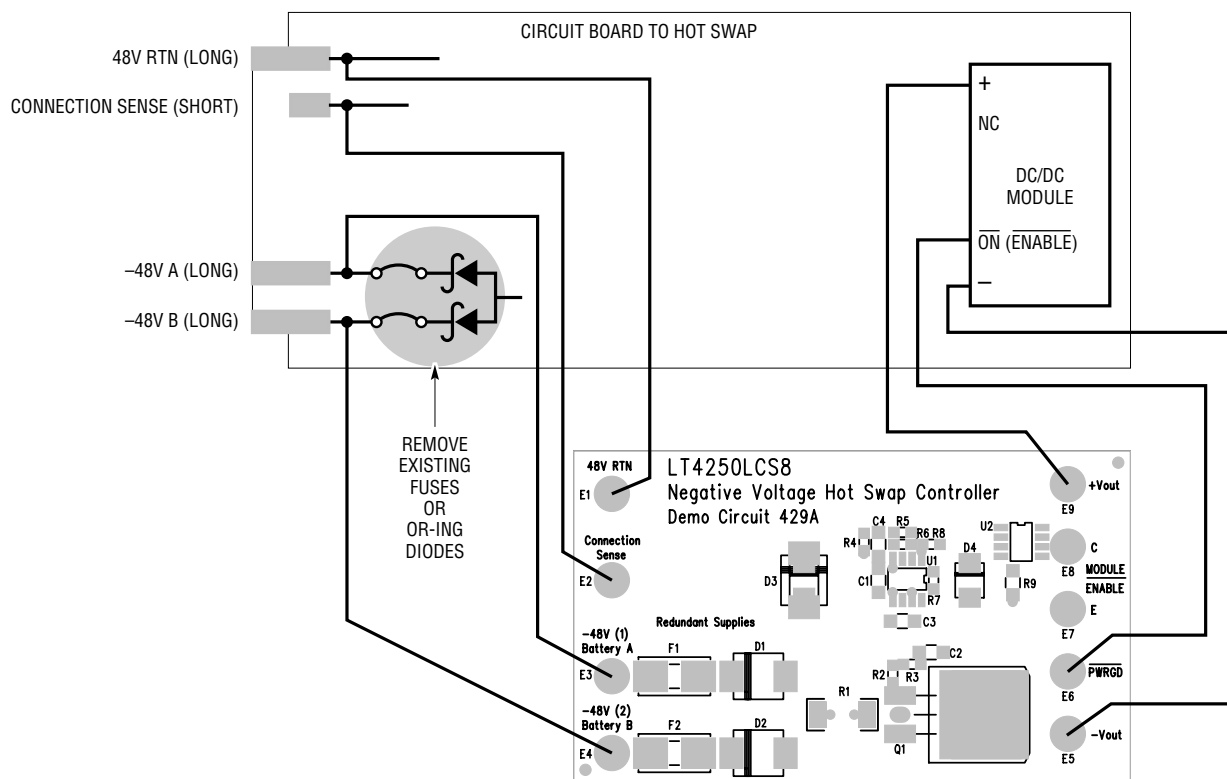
CIRCUIT BOARD TO HOT SWAP

48V RTN (LONG)

CONNECTION SENSE (SHORT)

–48V A (LONG)

–48V B (LONG)

+

NC

DC/DC MODULE

$\overline{ON}$ ($\overline{ENABLE}$)

–

REMOVE EXISTING FUSES OR OR-ING DIODES

48V RTN

E1

LT4250LCS8
Negative Voltage Hot Swap Controller
Demo Circuit 429A

+Vout

E9

Connection Sense

E2

C4 R5

R4

R6 R8

U2

U1

D4

C

E8

$\overline{MODULE}$
$\overline{ENABLE}$

D3

C1

R9

R7

E

E7

C3

Redundant Supplies

–48V (1)
Battery A

F1

D1

C2

E3

R2 R3

R1

$\overline{PWRGD}$

E6

–48V (2)
Battery B

F2

D2

Q1

–Vout

E4

E5